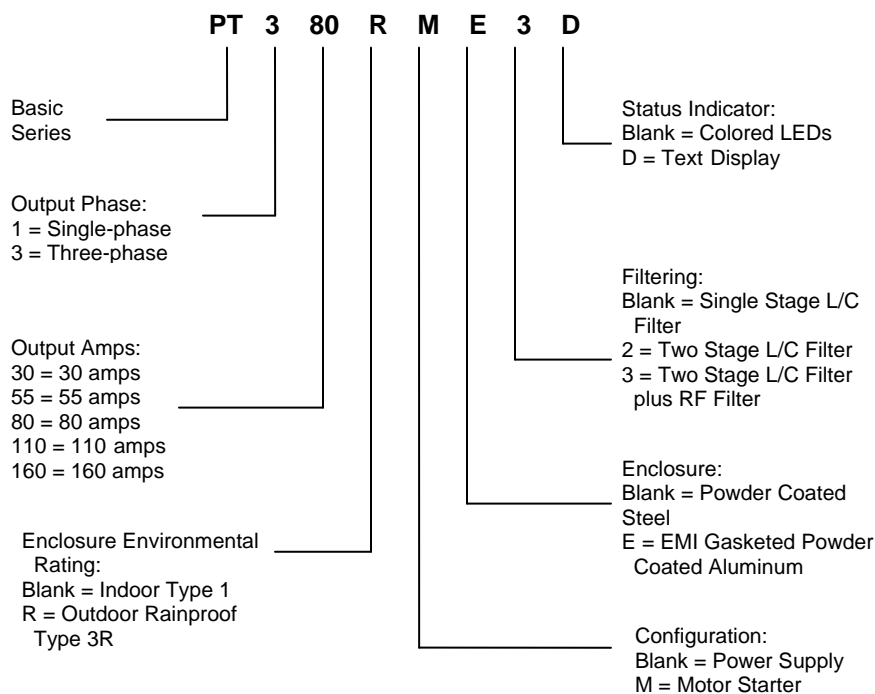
PT 3 80 R M E 3 D

Basic Series

Output Phase:
1 = Single-phase
3 = Three-phase

Output Amps:
30 = 30 amps
55 = 55 amps
80 = 80 amps
110 = 110 amps
160 = 160 amps

Enclosure Environmental Rating:
Blank = Indoor Type 1
R = Outdoor Rainproof Type 3R

Status Indicator:
Blank = Colored LEDs
D = Text Display

Filtering:
Blank = Single Stage L/C Filter
2 = Two Stage L/C Filter
3 = Two Stage L/C Filter plus RF Filter

Enclosure:
Blank = Powder Coated Steel
E = EMI Gasketed Powder Coated Aluminum

Configuration:
Blank = Power Supply
M = Motor Starter